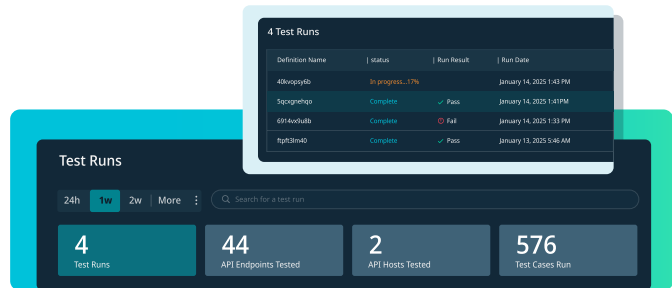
4 Test Runs

| Definition Name | status | Run Result | Run Date |
|---|---|---|---|
| 40kvopsy6b | In progress...17% | | January 14, 2025 1:43 PM |
| 5qcxgnehqo | Complete | Pass | January 14, 2025 1:41PM |
| 6914vx9u8b | Complete | Fail | January 14, 2025 1:33 PM |
| ftpft3lm40 | Complete | Pass | January 13, 2025 5:46 AM |

Test Runs

24h 1w 2w More

Search for a test run

4
Test Runs

44
API Endpoints Tested

2
API Hosts Tested

576
Test Cases Run